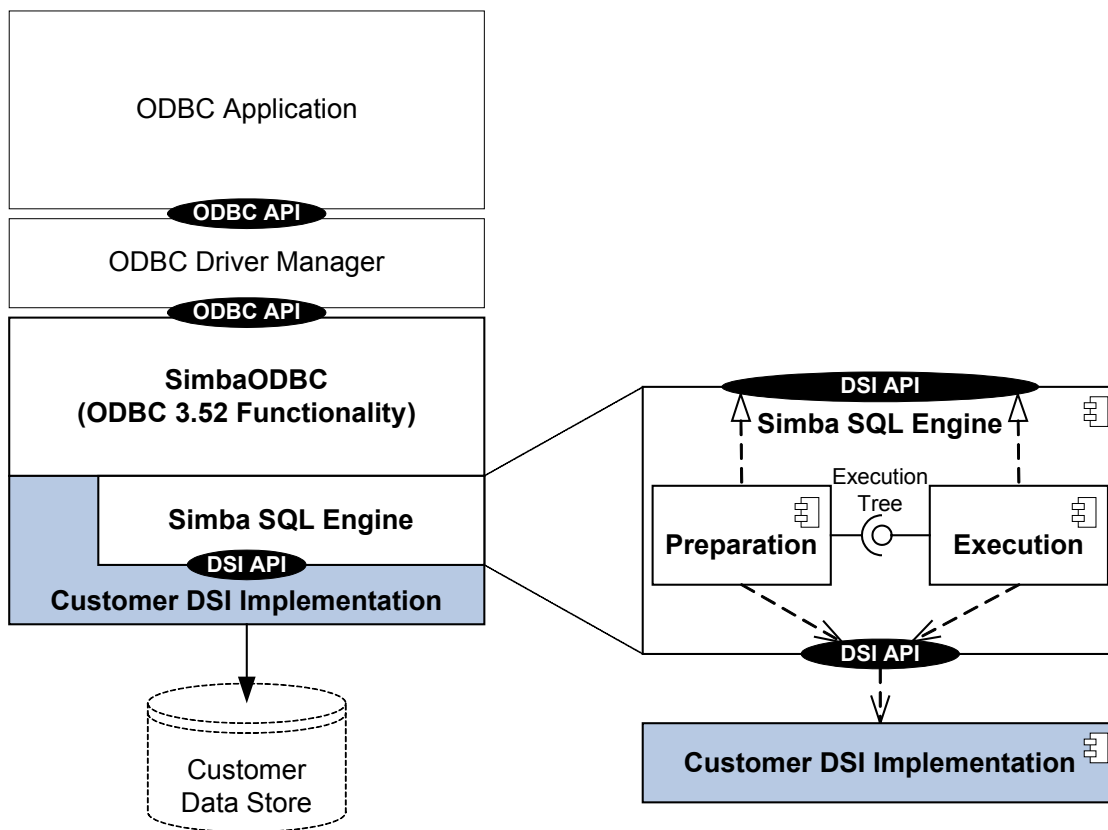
ODBC Application

ODBC API

ODBC Driver Manager

ODBC API

SimbaODBC
(ODBC 3.52 Functionality)

Simba SQL Engine

DSI API

Customer DSI Implementation

Customer Data Store

DSI API

Simba SQL Engine

Execution Tree

Preparation

Execution

DSI API

Customer DSI Implementation